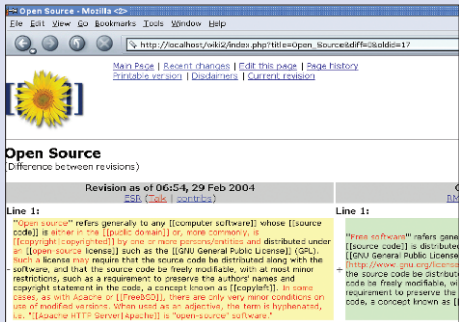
Open Source - Mozilla {Build ID: ...}

File Edit View Go Bookmarks Tools Window Help

http://localhost/wiki2/index.php?title=Open_Source&diff=0&oldid=17

Main Page | Recent changes | Edit this page | Page history
Printable version | Disclaimers | Current revision

Open Source
(Difference between revisions)

Revision as of 06:54, 29 Feb 2004
ESR (Talk | contribs)

Line 1:

"Open source" refers generally to any [[computer software]] whose [[source code]] is either in the [[public domain]] or, more commonly, is [[copyright|copyrighted]] by one or more persons/entities and distributed under an [[open source license]] such as the [[GNU General Public License]] (GPL). Such a license may require that the source code be distributed along with the software, and that the source code be freely modifiable, with at most minor restrictions, such as a requirement to preserve the authors' names and copyright statement in the code, a concept known as [[copyleft]]. In some cases, as with Apache or [[FreeBSD]], there are only very minor conditions on use of modified versions. When used as an adjective, the term is hyphenated, i.e. "[[Apache HTTP Server|Apache]] is "open-source" software."

Line 1:

"Free software" refers gene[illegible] [[source code]] is distributed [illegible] [[GNU General Public Licens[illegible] http://www.gnu.org/licens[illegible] the source code be distribut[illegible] code be freely modifiable, w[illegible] requirement to preserve the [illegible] code, a concept known as [[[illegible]